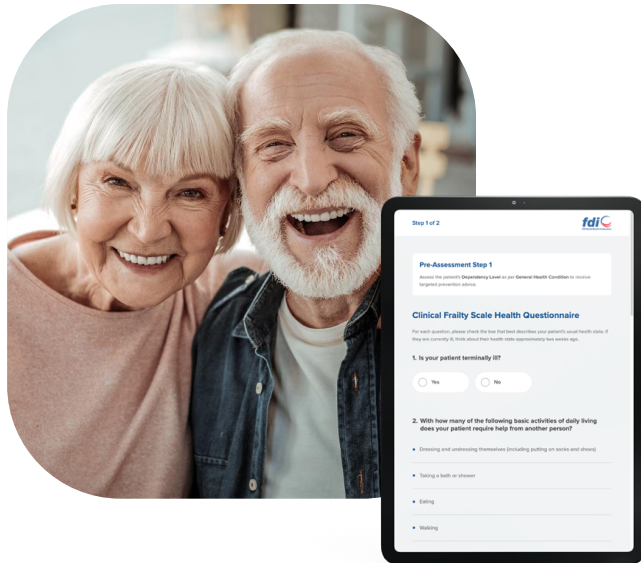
Step 1 of 2

fdi

Pre-Assessment Step 1

Assess the patient's Dependency Level as per General Health Condition to receive targeted prevention advice.

Clinical Frailty Scale Health Questionnaire

For each question, please check the box that best describes your patient's usual health state. If they are currently ill, think about their health state approximately two weeks ago.

1. Is your patient terminally ill?

Yes

No

2. With how many of the following basic activities of daily living does your patient require help from another person?

Dressing and undressing themselves (including putting on socks and shoes)

Taking a bath or shower

Eating

Walking